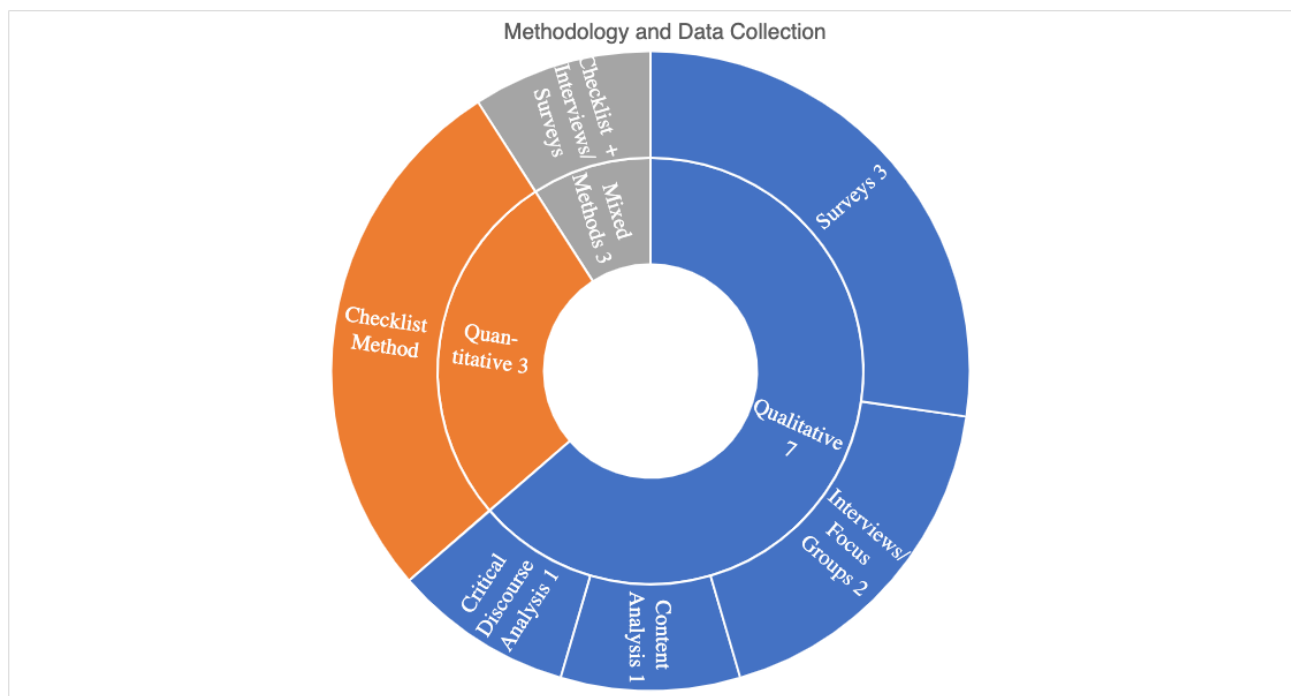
Methodology and Data Collection

Checklist + Interviews/ Surveys

Mixed Methods 3

Surveys 3

Checklist Method

Quantitative 3

Qualitative 7

Interviews/ Focus Groups 2

Critical Discourse Analysis 1

Content Analysis 1